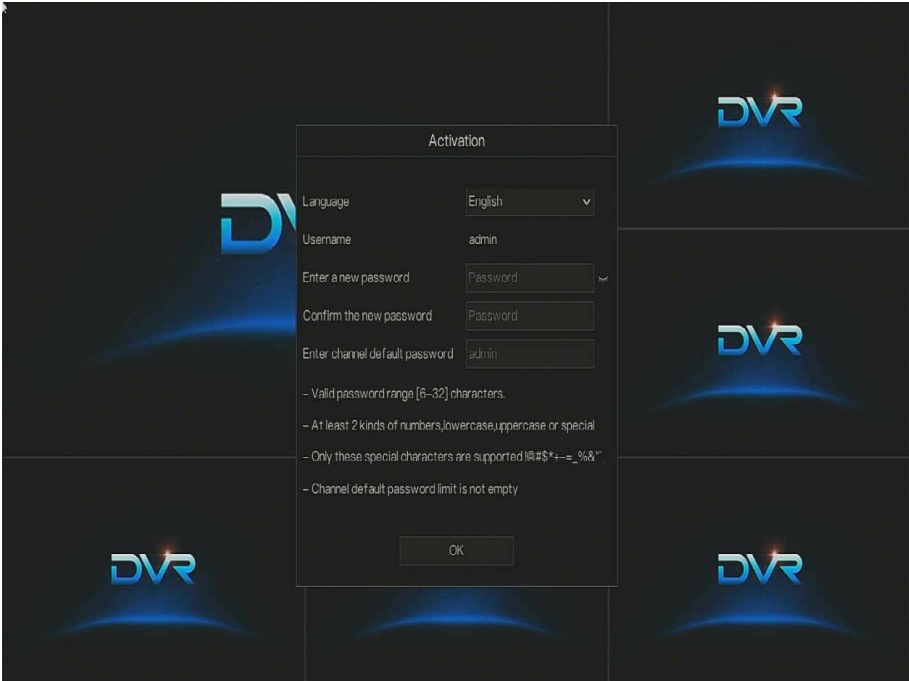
DVR

DVR

Activation

Language English

Username admin

Enter a new password Password

Confirm the new password Password

Enter channel default password admin

– Valid password range [6–32] characters.

– At least 2 kinds of numbers,lowercase,uppercase or special

– Only these special characters are supported !@#$*+-=_%&"

– Channel default password limit is not empty

OK

DVR

DVR

DVR